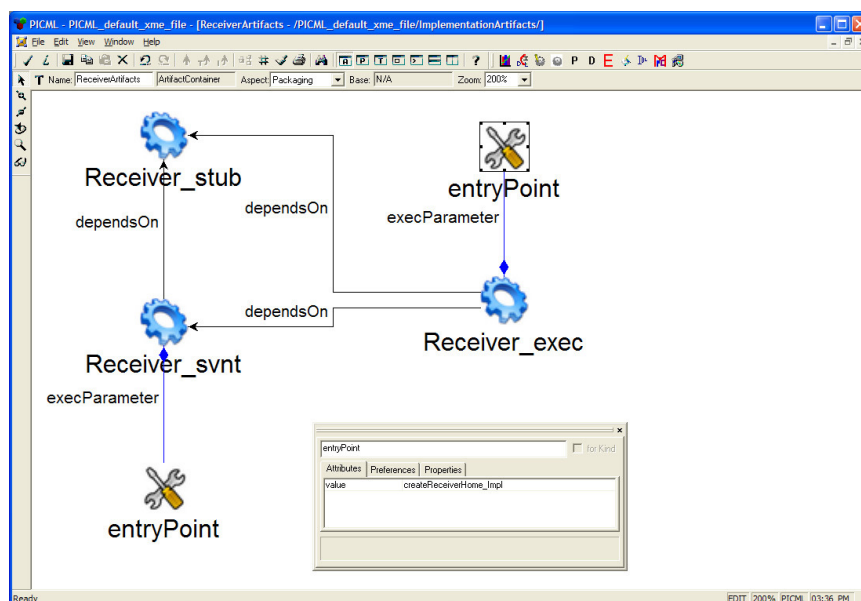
PICML - PICML_default_xme_file - [ReceiverArtifacts - /PICML_default_xme_file/ImplementationArtifacts/]

File Edit View Window Help

Name: ReceiverArtifacts ArtifactContainer Aspect: Packaging Base: N/A Zoom: 200%

Receiver_stub

entryPoint

dependsOn

dependsOn

execParameter

dependsOn

Receiver_exec

Receiver_svnt

execParameter

entryPoint

entryPoint

for Kind

Attributes Preferences Properties

value createReceiverHome_Impl

Ready

EDIT 200% PICML 03:36 PM